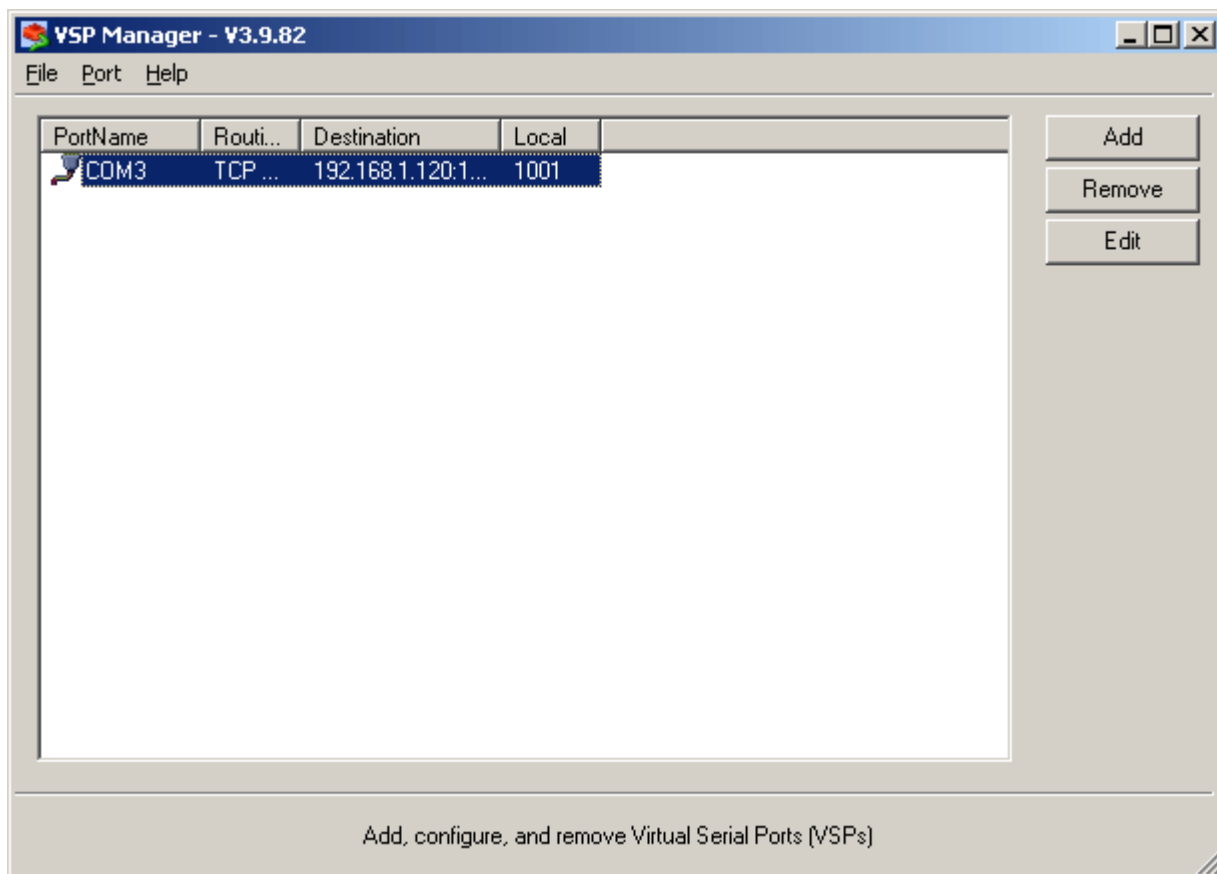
VSP Manager - V3.9.82

File Port Help

| PortName | Routi... | Destination | Local |
|---|---|---|---|
| COM3 | TCP ... | 192.168.1.120:1... | 1001 |

Add
Remove
Edit

Add, configure, and remove Virtual Serial Ports (VSPs)